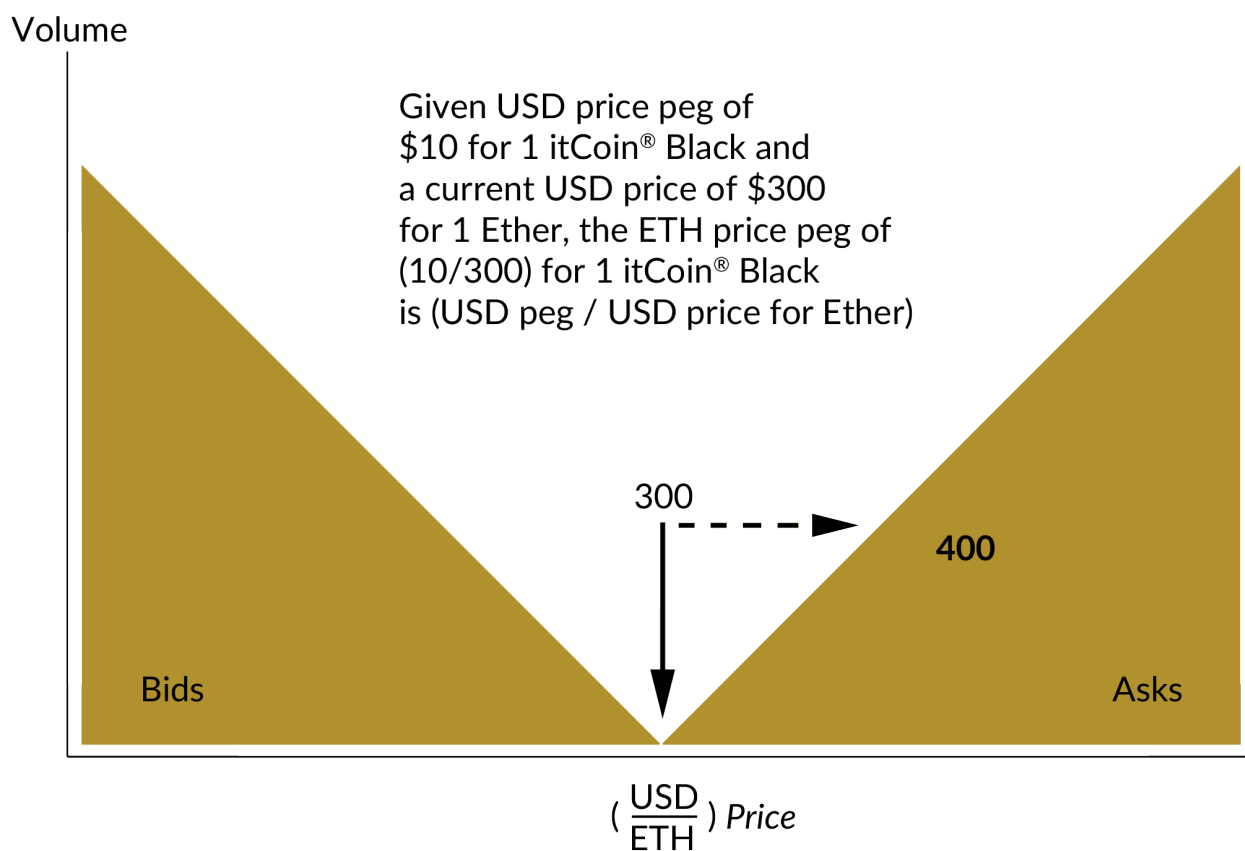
Volume

Given USD price peg of $10 for 1 itCoin® Black and a current USD price of $300 for 1 Ether, the ETH price peg of (10/300) for 1 itCoin® Black is (USD peg / USD price for Ether)

300

400

Bids

Asks

$(\frac{USD}{ETH})$ Price